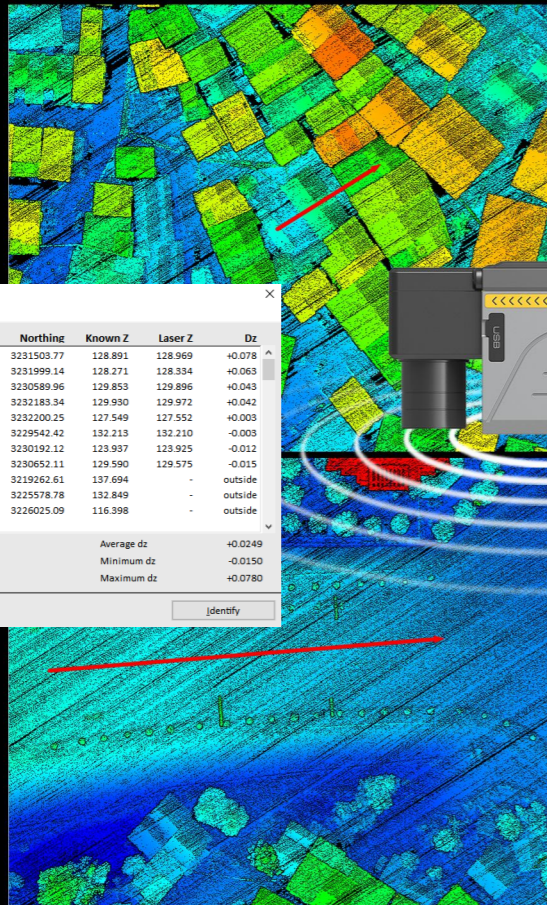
| Northing | Known Z | Laser Z | Dz |
|---|---|---|---|
| 3231503.77 | 128.891 | 128.969 | +0.078 |
| 3231999.14 | 128.271 | 128.334 | +0.063 |
| 3230589.96 | 129.853 | 129.896 | +0.043 |
| 3232183.34 | 129.930 | 129.972 | +0.042 |
| 3232200.25 | 127.549 | 127.552 | +0.003 |
| 3229542.42 | 132.213 | 132.210 | -0.003 |
| 3230192.12 | 123.937 | 123.925 | -0.012 |
| 3230652.11 | 129.590 | 129.575 | -0.015 |
| 3219262.61 | 137.694 | - | outside |
| 3225578.78 | 132.849 | - | outside |
| 3226025.09 | 116.398 | - | outside |

Average dz +0.0249
Minimum dz -0.0150
Maximum dz +0.0780

Identify

USB